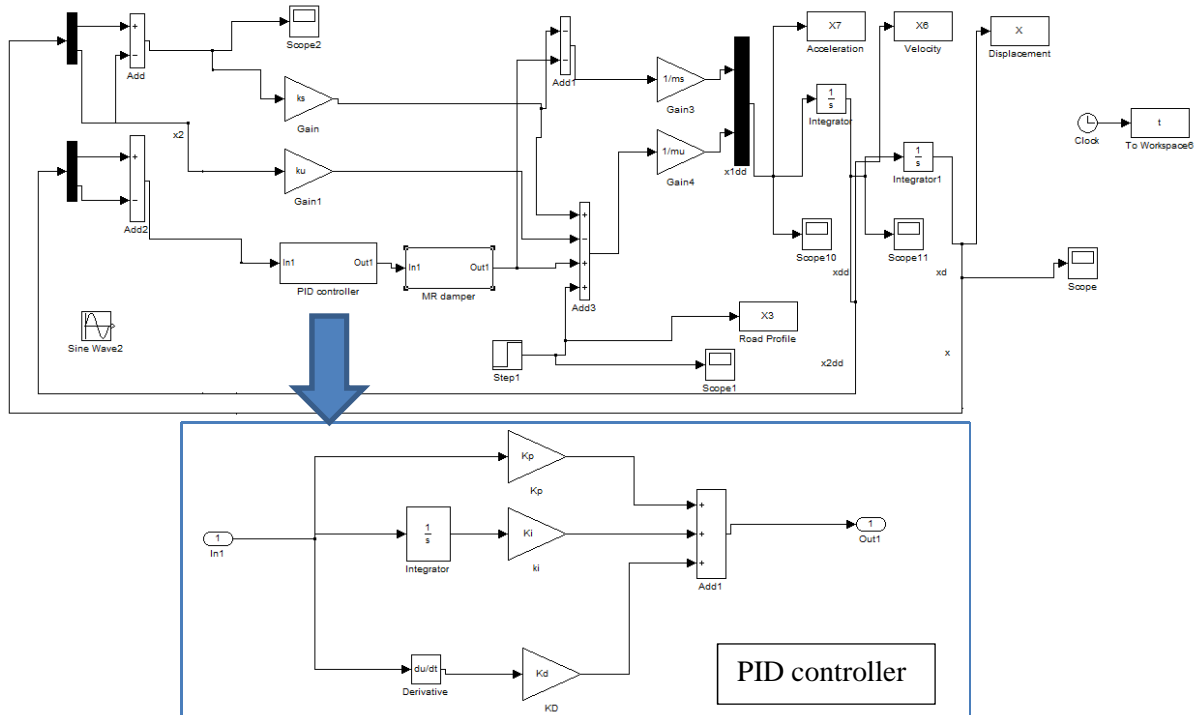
+
-
Add

Scope2

ks
Gain

x2

+
-
Add2

ku
Gain1

In1 Out1
PID controller

In1 Out1
MR damper

Sine Wave2

-
+
Add1

1/ms
Gain3

1/mu
Gain4

x1dd

+
-
+
+
Add3

X7
Acceleration

$\frac{1}{s}$
Integrator

X6
Velocity

$\frac{1}{s}$
Integrator1

X
Displacement

Clock

t
To Workspace6

Scope10

xdd

Scope11

xd

Scope

X3
Road Profile

Step1

Scope1

x2dd

x

Kp
Kp

1
In1

$\frac{1}{s}$
Integrator

Ki
ki

+
+
+
Add1

1
Out1

du/dt
Derivative

Kd
KD

PID controller